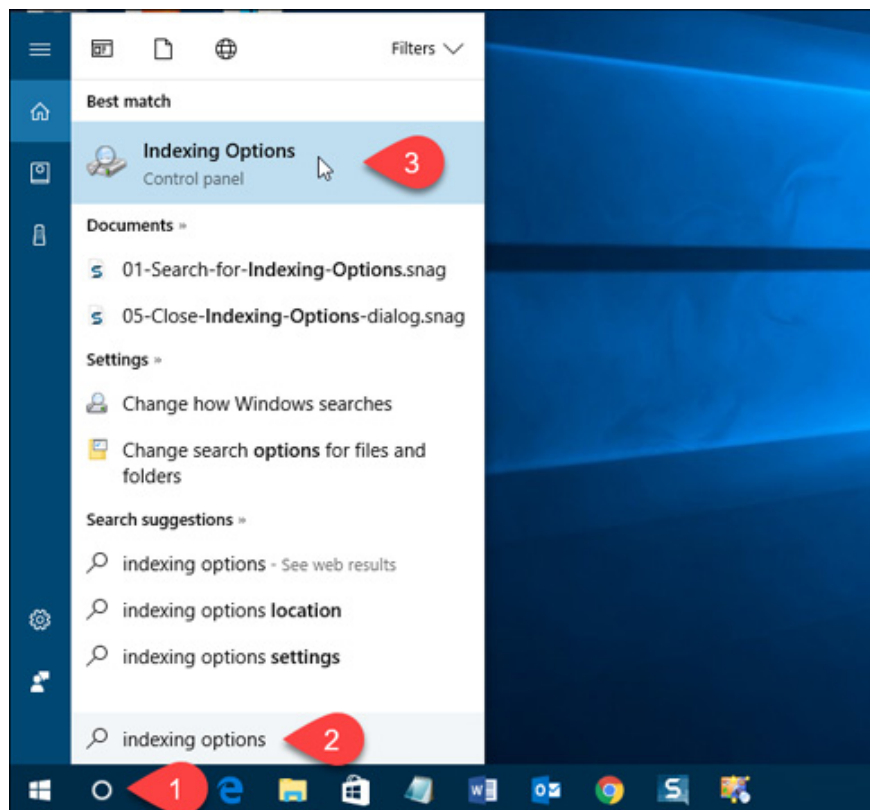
Filters

Best match

Indexing Options
Control panel

3

Documents »

01-Search-for-Indexing-Options.snag

05-Close-Indexing-Options-dialog.snag

Settings »

Change how Windows searches

Change search options for files and folders

Search suggestions »

indexing options - See web results

indexing options location

indexing options settings

indexing options

2

1